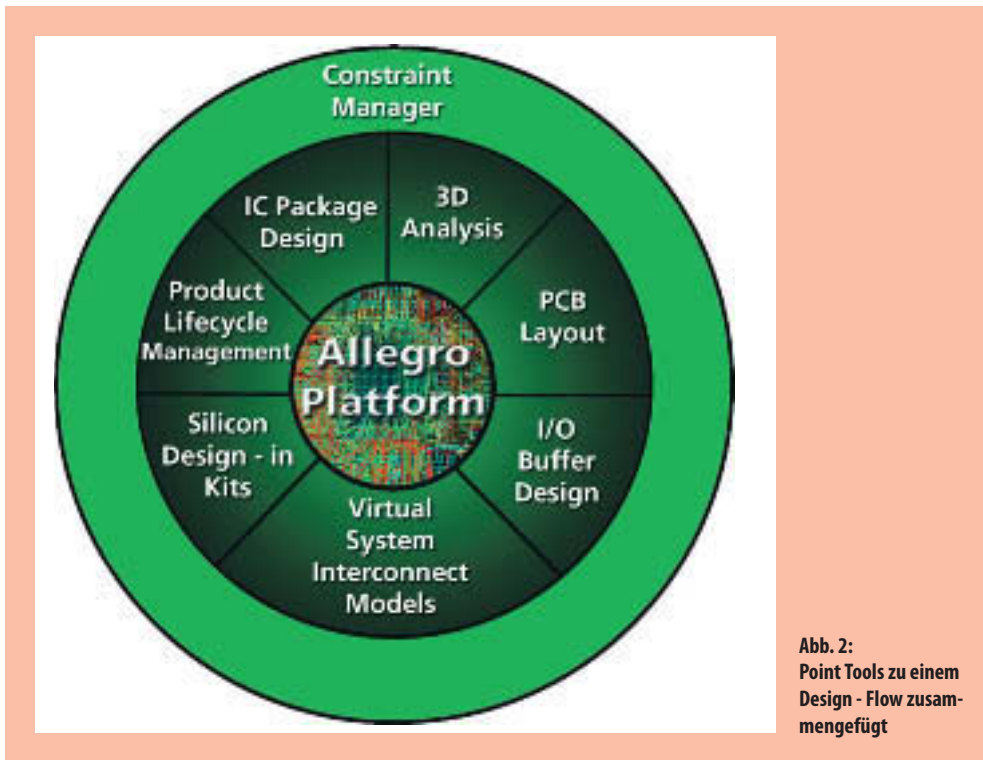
Constraint Manager

IC Package Design

3D Analysis

PCB Layout

I/O Buffer Design

Virtual System Interconnect Models

Silicon Design - in Kits

Product Lifecycle Management

Allegro Platform

Abb. 2:
Point Tools zu einem Design - Flow zusammengefügt